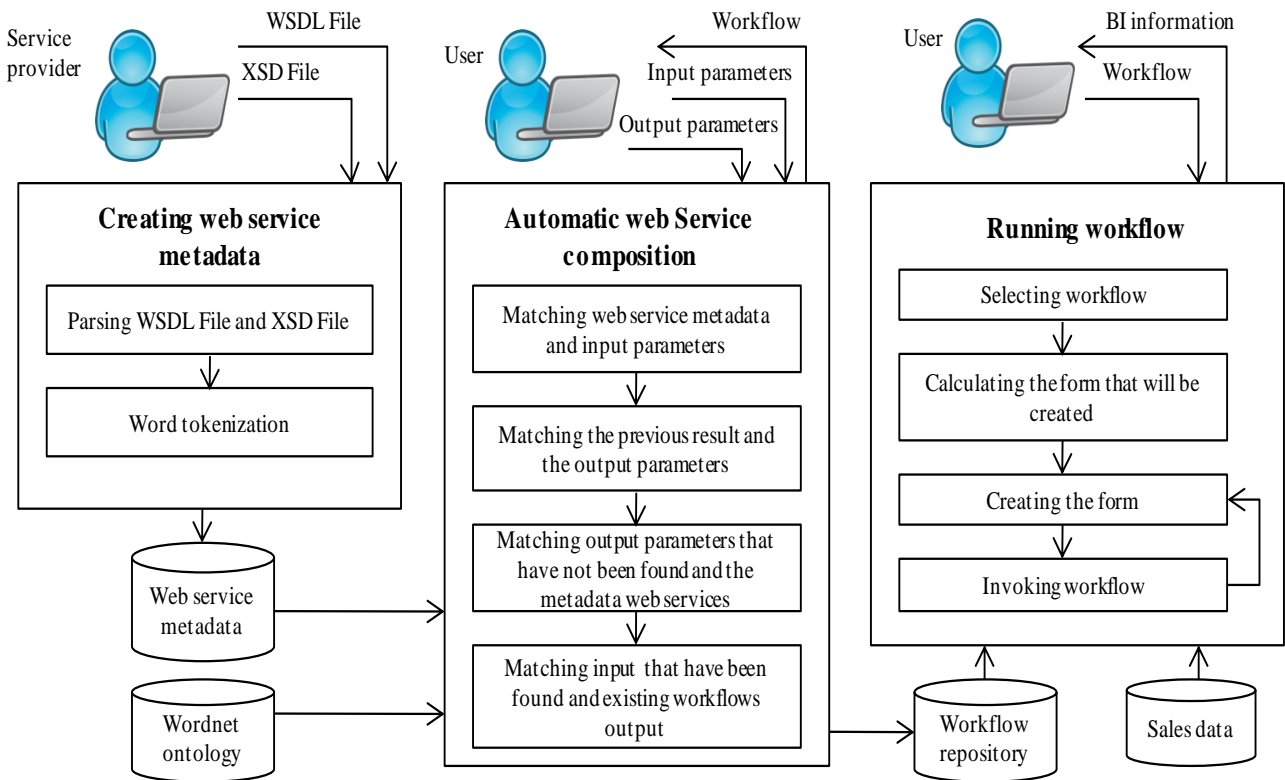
Service provider

WSDL File

XSD File

Creating web service metadata

Parsing WSDL File and XSD File

Word tokenization

Web service metadata

Wordnet ontology

User

Workflow

Input parameters

Output parameters

Automatic web Service composition

Matching web service metadata and input parameters

Matching the previous result and the output parameters

Matching output parameters that have not been found and the metadata web services

Matching input that have been found and existing workflows output

Workflow repository

User

BI information

Workflow

Running workflow

Selecting workflow

Calculating the form that will be created

Creating the form

Invoking workflow

Sales data